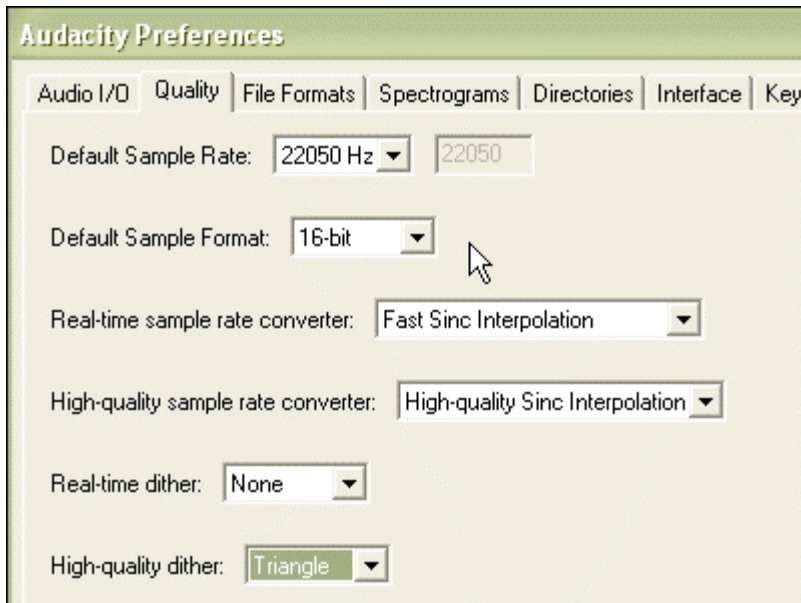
Audacity Preferences

Audio I/O | Quality | File Formats | Spectrograms | Directories | Interface | Key

Default Sample Rate: 22050 Hz 22050

Default Sample Format: 16-bit

Real-time sample rate converter: Fast Sinc Interpolation

High-quality sample rate converter: High-quality Sinc Interpolation

Real-time dither: None

High-quality dither: Triangle